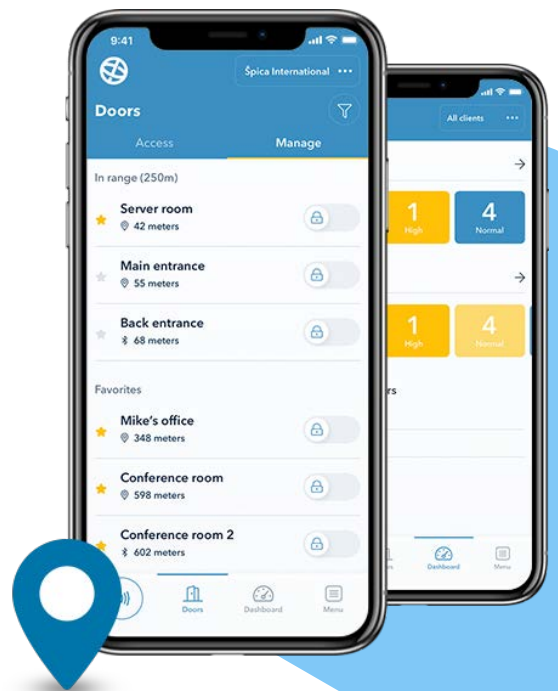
9:41

Špica International ···

Doors

Access

Manage

In range (250m)

Server room
42 meters

Main entrance
55 meters

Back entrance
68 meters

Favorites

Mike's office
348 meters

Conference room
598 meters

Conference room 2
602 meters

Doors

Dashboard

Menu

All clients ···

1
High

4
Normal

1
High

4
Normal

rs

Dashboard

Menu